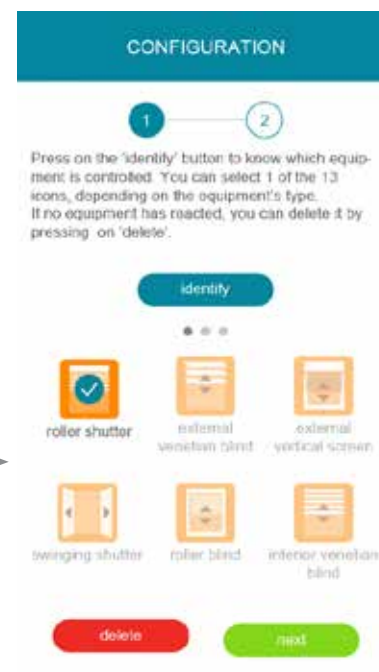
CONFIGURATION

1

2

Press on the 'identify' button to know which equipment is controlled. You can select 1 of the 13 icons, depending on the equipment's type.
If no equipment has reacted, you can delete it by pressing on 'delete'.

identify

roller shutter

external venetian blind

external vertical screen

swinging shutter

roller blind

interior venetian blind

delete

next